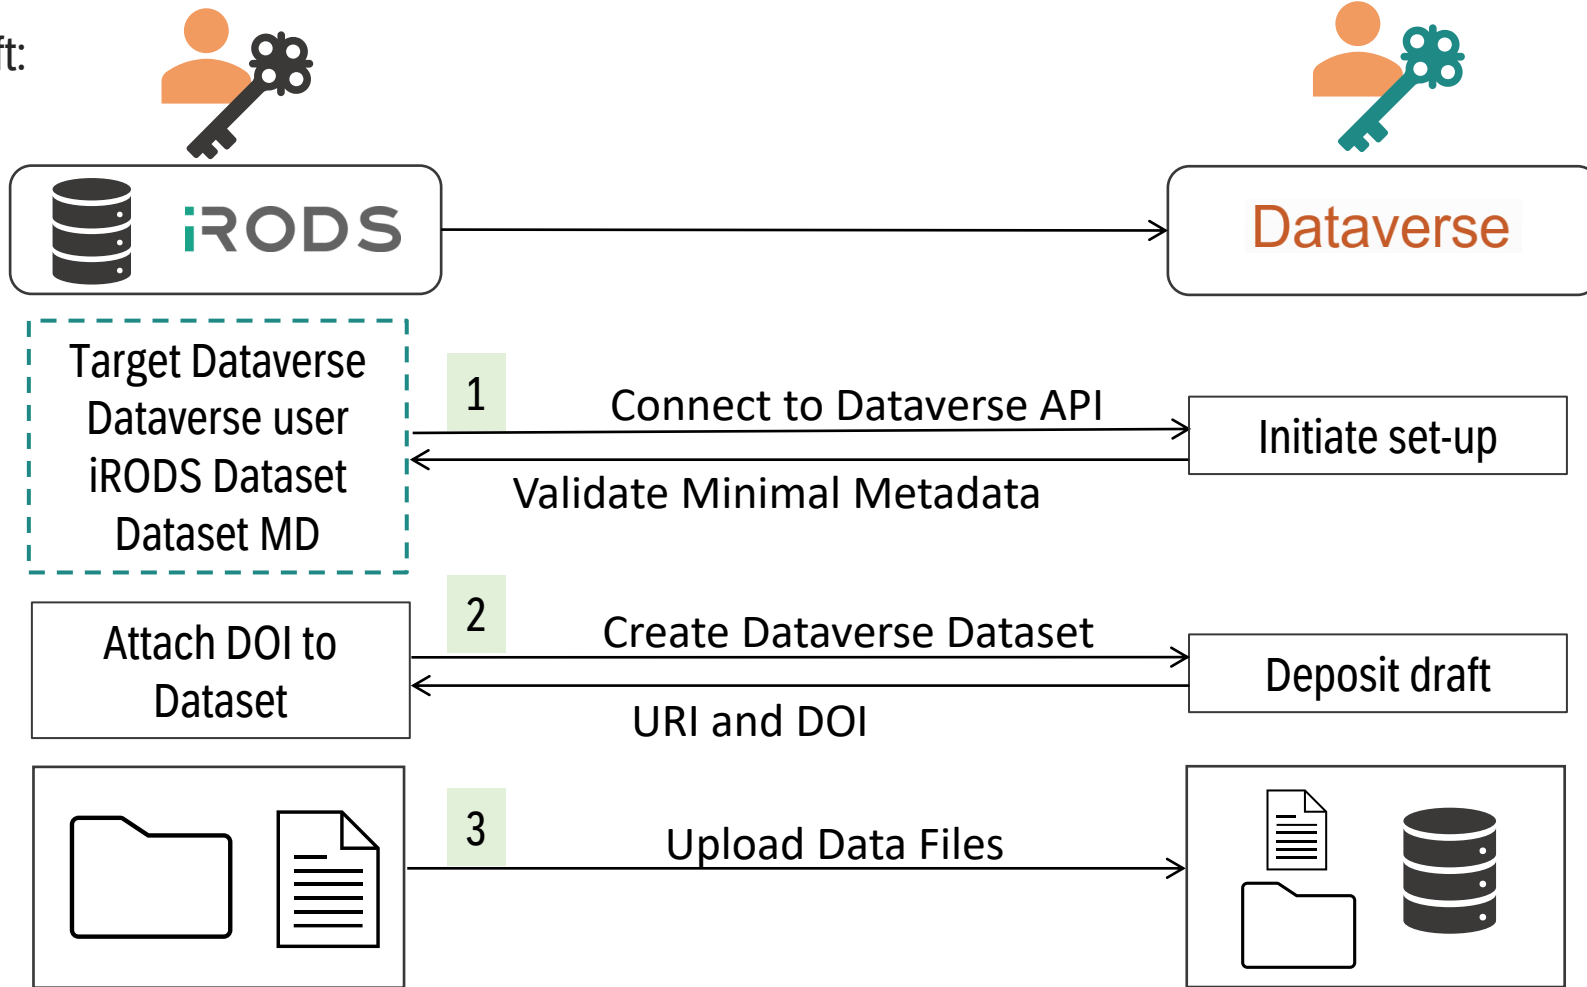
ft:

iRODS

Dataverse

Target Dataverse
Dataverse user
iRODS Dataset
Dataset MD

1

Connect to Dataverse API

Initiate set-up

Validate Minimal Metadata

Attach DOI to Dataset

2

Create Dataverse Dataset

Deposit draft

URI and DOI

3

Upload Data Files